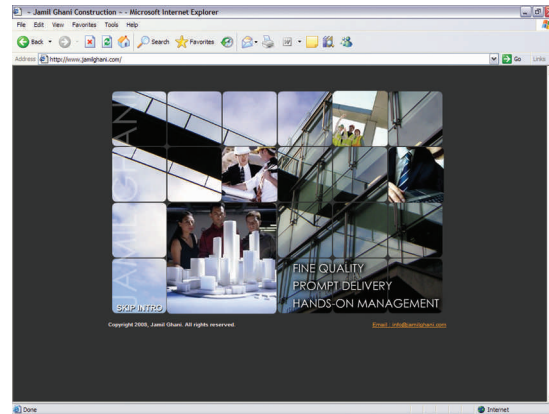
~ Jamil Ghani Construction ~ - Microsoft Internet Explorer

File Edit View Favorites Tools Help

Back Search Favorites

Address http://www.jamilghani.com/

Go Links

JAMIL GHANI

FINE QUALITY
PROMPT DELIVERY
HANDS-ON MANAGEMENT

SKIP INTRO

Copyright 2008, Jamil Ghani. All rights reserved.

Email : info@jamilghani.com

Done

Internet